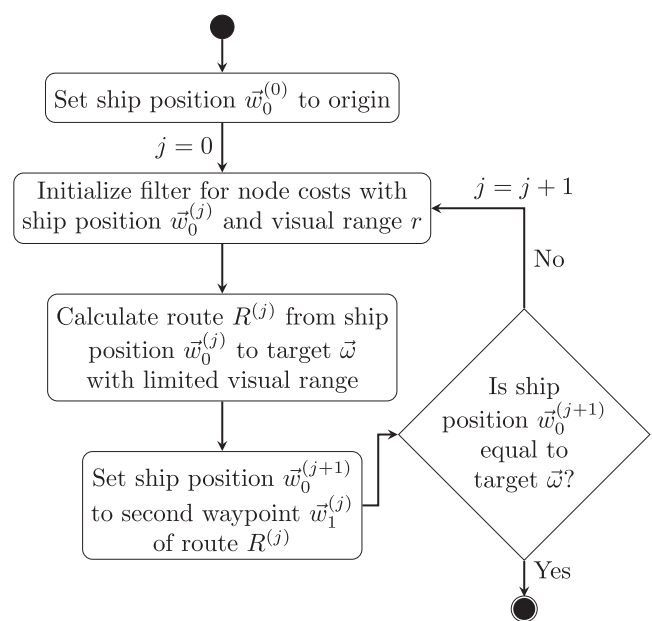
Set ship position $\vec{w}_0^{(0)}$ to origin

$j = 0$

Initialize filter for node costs with ship position $\vec{w}_0^{(j)}$ and visual range $r$

$j = j + 1$

No

Calculate route $R^{(j)}$ from ship position $\vec{w}_0^{(j)}$ to target $\vec{\omega}$ with limited visual range

Is ship position $\vec{w}_0^{(j+1)}$ equal to target $\vec{\omega}$?

Set ship position $\vec{w}_0^{(j+1)}$ to second waypoint $\vec{w}_1^{(j)}$ of route $R^{(j)}$

Yes